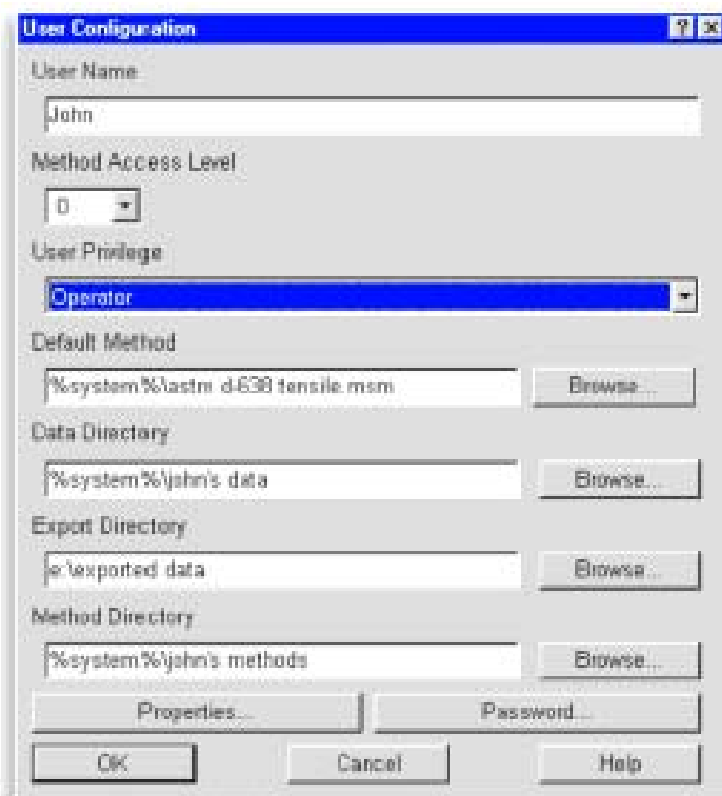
User Configuration

? ×

User Name

John

Method Access Level

0

User Privilege

Operator

Default Method

%system%\astm d-638 tensile.msm

Browse...

Data Directory

%system%\john's data

Browse...

Export Directory

e:\exported data

Browse...

Method Directory

%system%\john's methods

Browse...

Properties...

Password...

OK

Cancel

Help